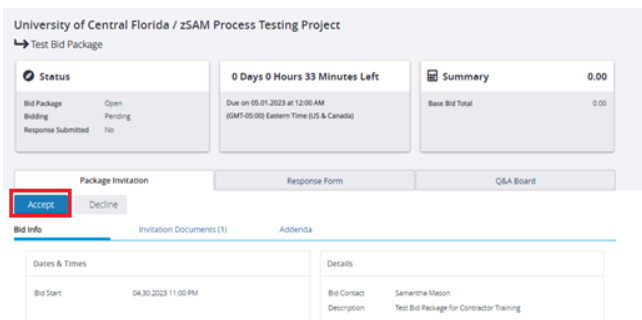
University of Central Florida / zSAM Process Testing Project
Test Bid Package

Status

Bid Package Open
Bidding Pending
Response Submitted No

0 Days 0 Hours 33 Minutes Left

Due on 05.01.2023 at 12:00 AM
(GMT-05:00) Eastern Time (US & Canada)

Summary 0.00

Base Bid Total 0.00

Package Invitation | Response Form | Q&A Board

Accept Decline

Bid Info | Invitation Documents (1) | Addenda

Dates & Times

Bid Start 04.30.2023 11:00 PM

Details

Bid Contact Samantha Mason
Description Test Bid Package for Contractor Training